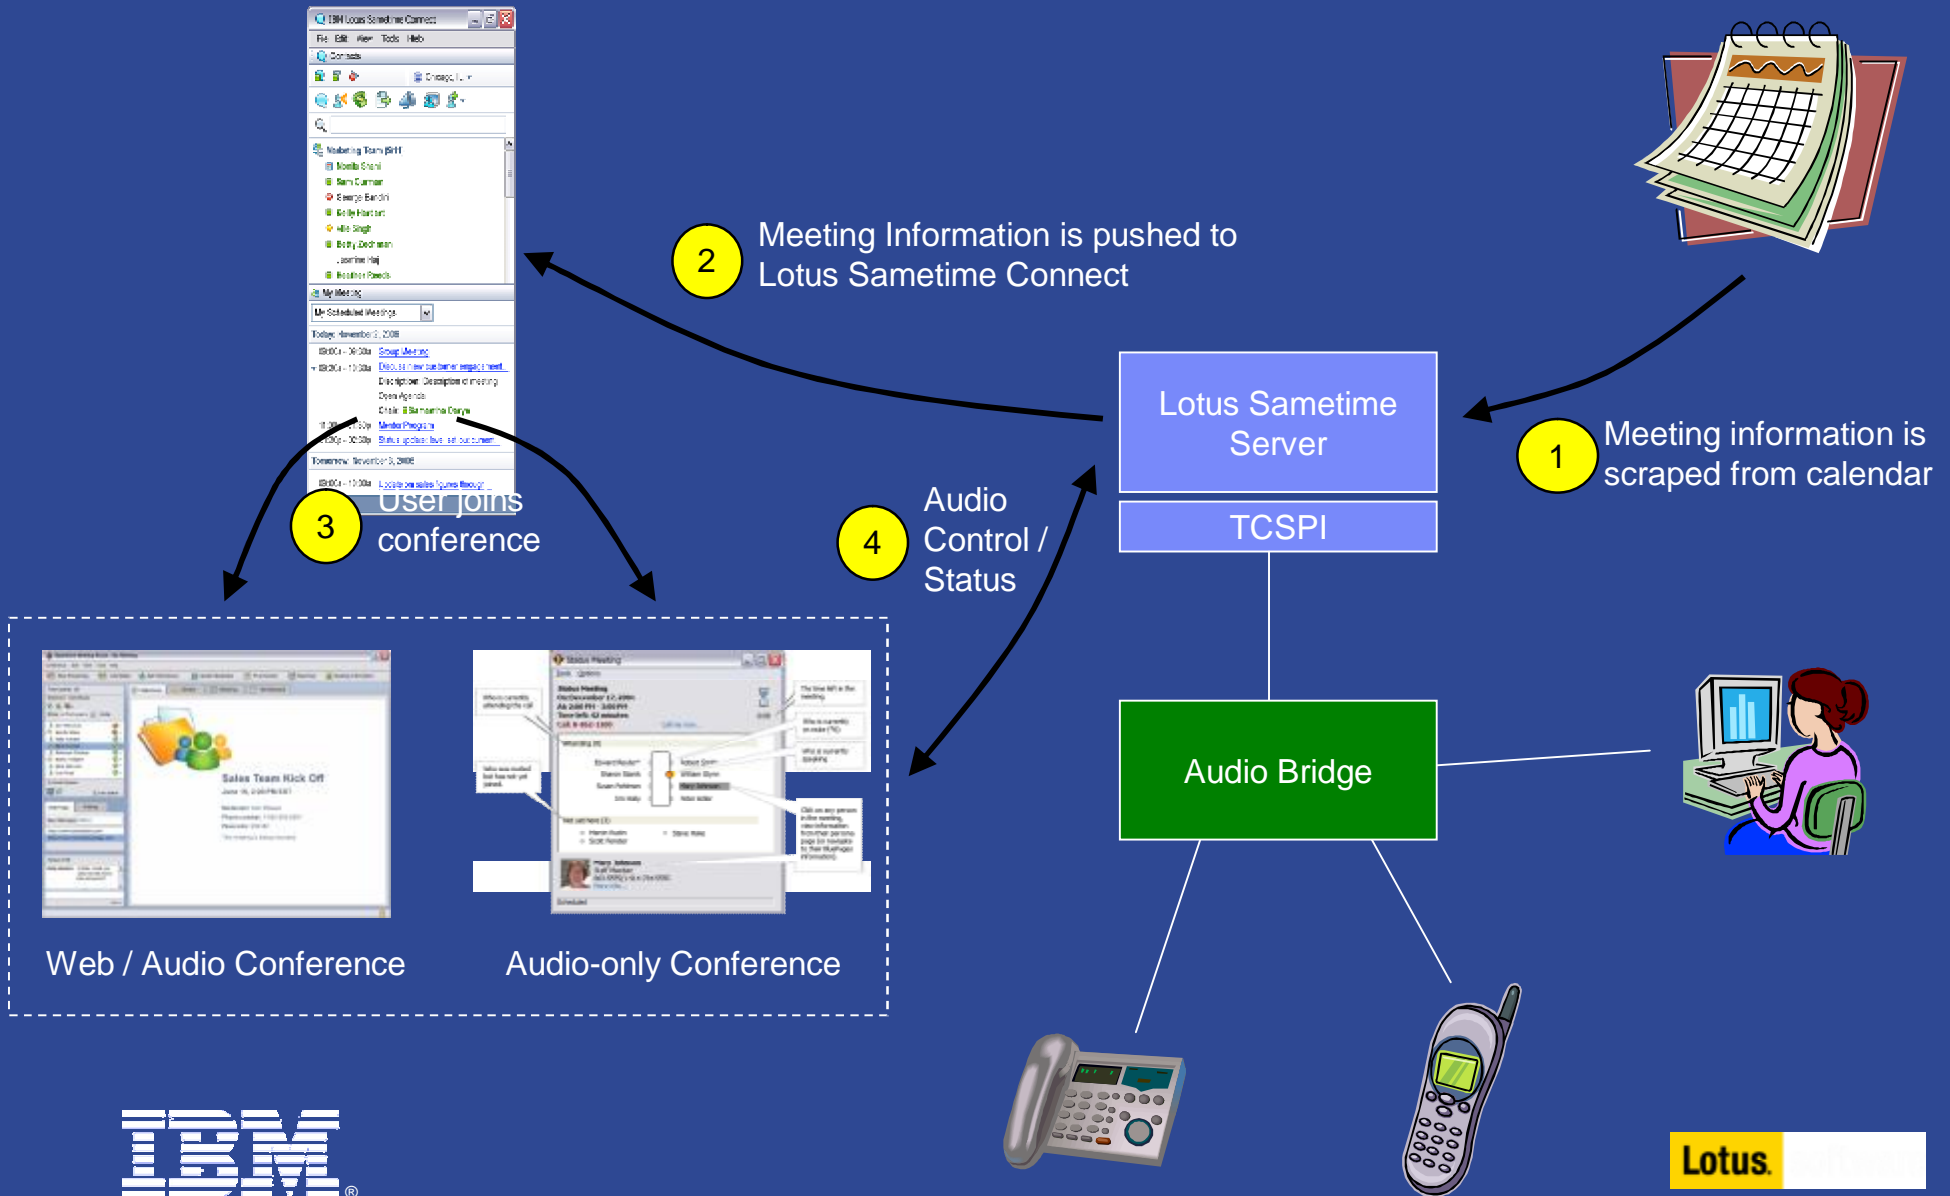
IBM Lotus Sametime Connect

File Edit View Tools Help

Contacts

2

Meeting Information is pushed to Lotus Sametime Connect

Lotus Sametime Server

TCSPI

1

Meeting information is scraped from calendar

3

User joins conference

4

Audio Control / Status

Audio Bridge

Web / Audio Conference

Audio-only Conference

IBM®

Lotus.